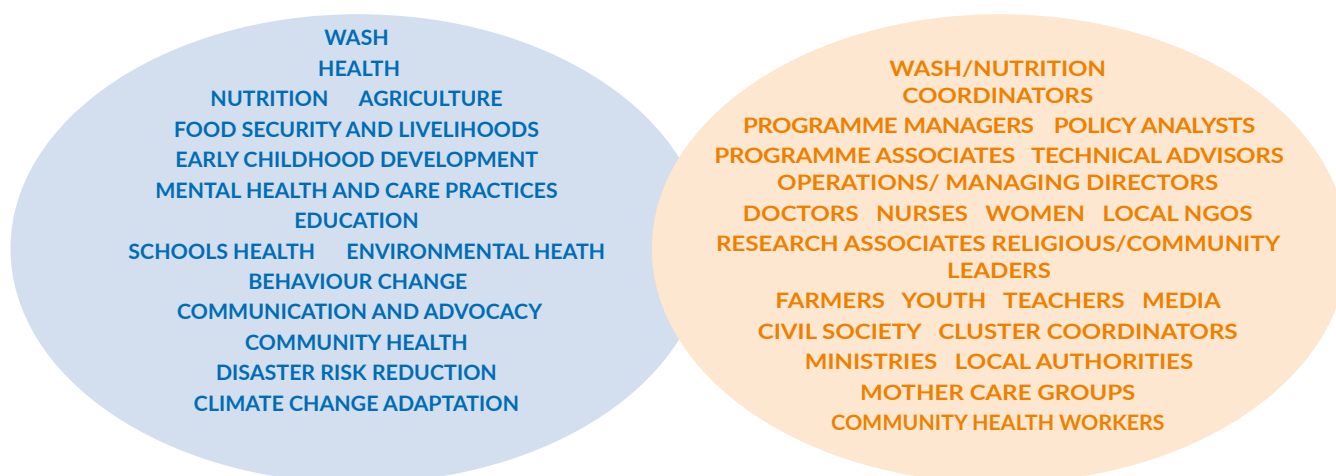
WASH
HEALTH
NUTRITION AGRICULTURE
FOOD SECURITY AND LIVELIHOODS
EARLY CHILDHOOD DEVELOPMENT
MENTAL HEALTH AND CARE PRACTICES
EDUCATION
SCHOOLS HEALTH ENVIRONMENTAL HEATH
BEHAVIOUR CHANGE
COMMUNICATION AND ADVOCACY
COMMUNITY HEALTH
DISASTER RISK REDUCTION
CLIMATE CHANGE ADAPTATION

WASH/NUTRITION COORDINATORS
PROGRAMME MANAGERS POLICY ANALYSTS
PROGRAMME ASSOCIATES TECHNICAL ADVISORS
OPERATIONS/ MANAGING DIRECTORS
DOCTORS NURSES WOMEN LOCAL NGOS
RESEARCH ASSOCIATES RELIGIOUS/COMMUNITY LEADERS
FARMERS YOUTH TEACHERS MEDIA
CIVIL SOCIETY CLUSTER COORDINATORS
MINISTRIES LOCAL AUTHORITIES
MOTHER CARE GROUPS
COMMUNITY HEALTH WORKERS